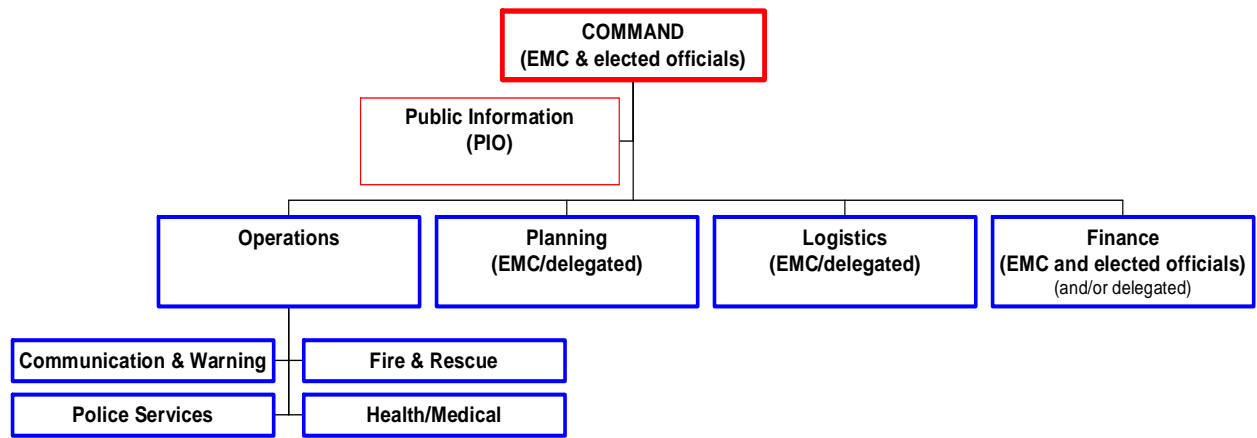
COMMAND
(EMC & elected officials)

Public Information
(PIO)

Operations

Planning
(EMC/delegated)

Logistics
(EMC/delegated)

Finance
(EMC and elected officials)
(and/or delegated)

Communication & Warning

Fire & Rescue

Police Services

Health/Medical